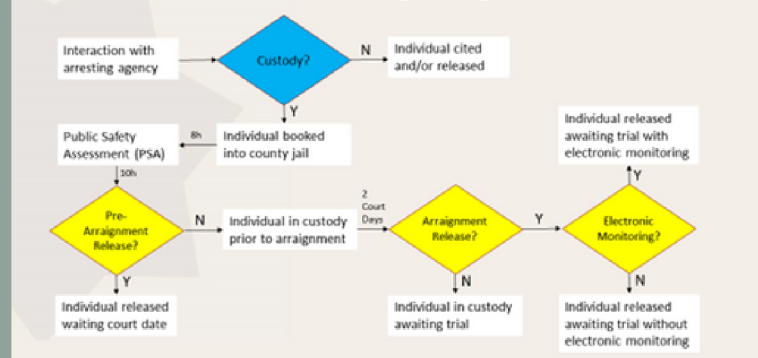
Interaction with arresting agency

Custody?

N

Individual cited and/or released

Y

Public Safety Assessment (PSA)

8h

Individual booked into county jail

10h

Pre-Arraignment Release?

N

Individual in custody prior to arraignment

2 Court Days

Arraignment Release?

Y

Electronic Monitoring?

Y

Individual released awaiting trial with electronic monitoring

Y

Individual released waiting court date

N

Individual in custody awaiting trial

N

Individual released awaiting trial without electronic monitoring